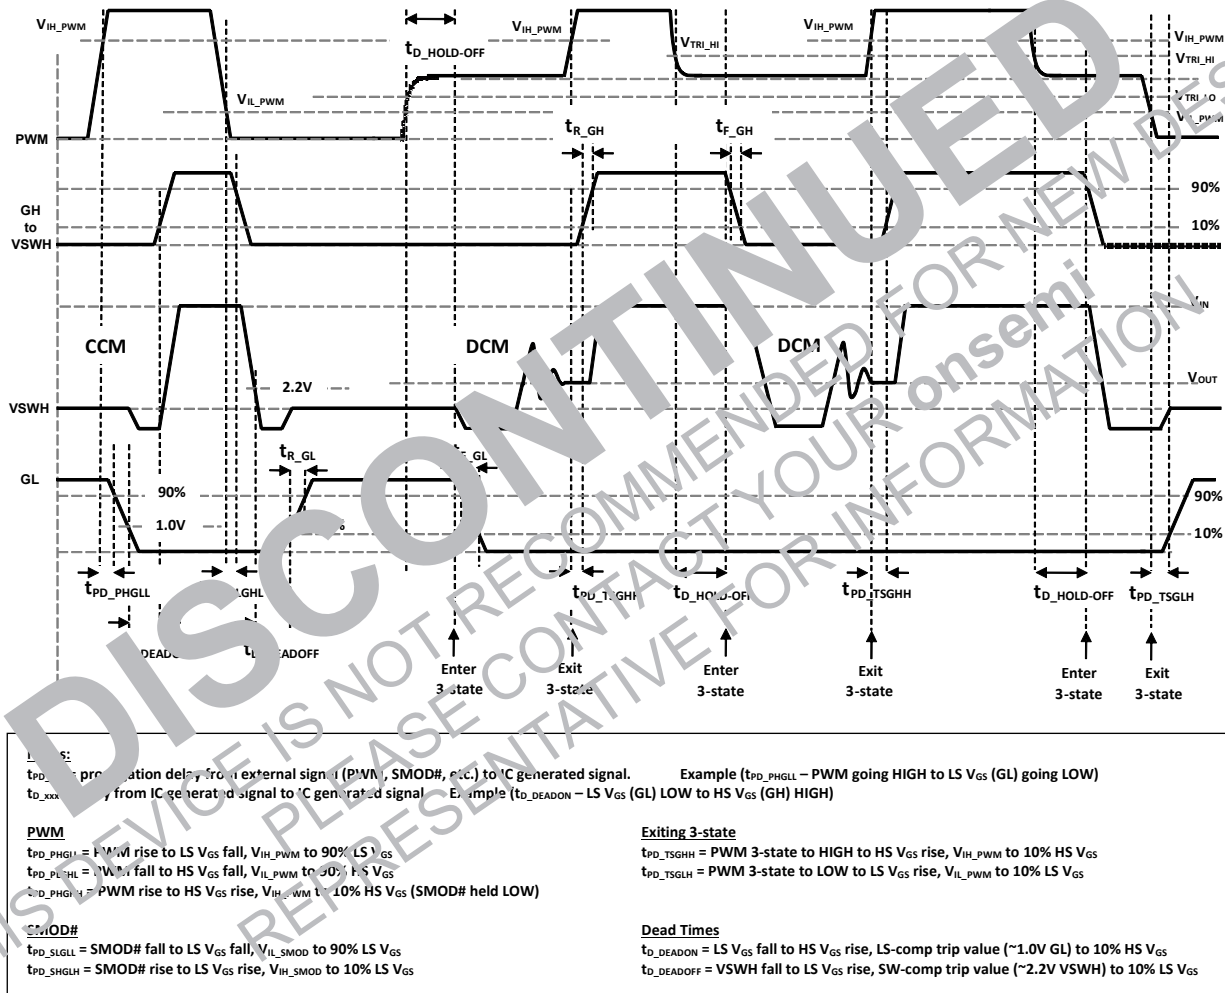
$V_{IH\_PWM}$

$t_{D\_HOLD-OFF}$

$V_{IH\_PWM}$

$V_{TRI\_HI}$

$V_{IH\_PWM}$

$V_{IH\_PWM}$

$V_{TRI\_HI}$

$V_{TRI\_LO}$

$V_{IL\_PWM}$

$V_{IL\_PWM}$

PWM

$t_{R\_GH}$

$t_{F\_GH}$

GH to VSWH

90%

10%

$V_{IN}$

CCM

DCM

DCM

2.2V

$V_{OUT}$

VSWH

GL

$t_{R\_GL}$

$t_{F\_GL}$

90%

1.0V

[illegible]%

90%

10%

$t_{PD\_PHGLL}$

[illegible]GHL

$t_{PD\_TSGHH}$

$t_{D\_HOLD-OFF}$

$t_{PD\_TSGHH}$

$t_{D\_HOLD-OFF}$

$t_{PD\_TSGLH}$

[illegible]DEADO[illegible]

$t_{D\_DEADOFF}$

Enter 3-state

Exit 3-state

Enter 3-state

Exit 3-state

Enter 3-state

Exit 3-state

DISCONTINUED

THIS DEVICE IS NOT RECOMMENDED FOR NEW DESIGN

PLEASE CONTACT YOUR onsemi

REPRESENTATIVE FOR INFORMATION

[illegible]s:

$t_{PD\_xxx}$ = propagation delay from external signal (PWM, SMOD#, etc.) to IC generated signal. Example ($t_{PD\_PHGLL}$ – PWM going HIGH to LS $V_{GS}$ (GL) going LOW)

$t_{D\_xxx}$ = delay from IC generated signal to IC generated signal. Example ($t_{D\_DEADON}$ – LS $V_{GS}$ (GL) LOW to HS $V_{GS}$ (GH) HIGH)

PWM

$t_{PD\_PHGLL}$ = PWM rise to LS $V_{GS}$ fall, $V_{IH\_PWM}$ to 90% LS $V_{GS}$

$t_{PD\_PLGHL}$ = PWM fall to HS $V_{GS}$ fall, $V_{IL\_PWM}$ to 90% HS $V_{GS}$

$t_{PD\_PHGHH}$ = PWM rise to HS $V_{GS}$ rise, $V_{IH\_PWM}$ to 10% HS $V_{GS}$ (SMOD# held LOW)

Exiting 3-state

$t_{PD\_TSGHH}$ = PWM 3-state to HIGH to HS $V_{GS}$ rise, $V_{IH\_PWM}$ to 10% HS $V_{GS}$

$t_{PD\_TSGLH}$ = PWM 3-state to LOW to LS $V_{GS}$ rise, $V_{IL\_PWM}$ to 10% LS $V_{GS}$

SMOD#

$t_{PD\_SLGLL}$ = SMOD# fall to LS $V_{GS}$ fall, $V_{IL\_SMOD}$ to 90% LS $V_{GS}$

$t_{PD\_SHGLH}$ = SMOD# rise to LS $V_{GS}$ rise, $V_{IH\_SMOD}$ to 10% LS $V_{GS}$

Dead Times

$t_{D\_DEADON}$ = LS $V_{GS}$ fall to HS $V_{GS}$ rise, LS-comp trip value (~1.0V GL) to 10% HS $V_{GS}$

$t_{D\_DEADOFF}$ = VSWH fall to LS $V_{GS}$ rise, SW-comp trip value (~2.2V VSWH) to 10% LS $V_{GS}$